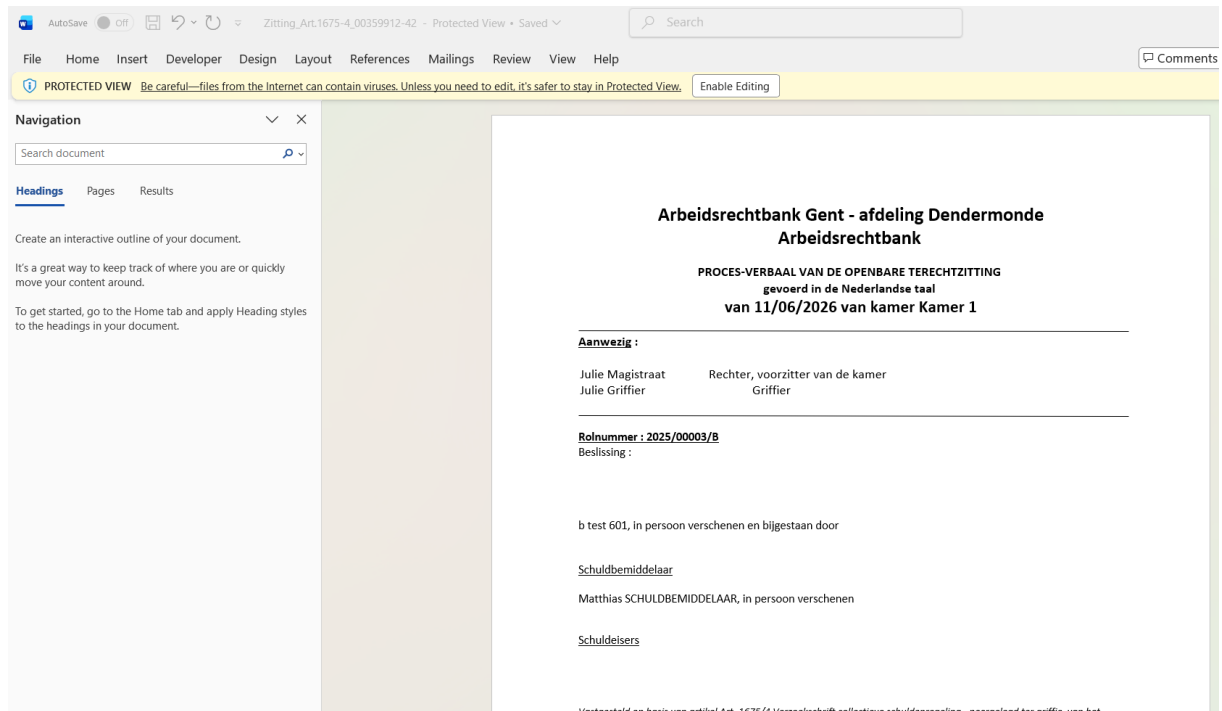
AutoSave Off Zitting_Art.1675-4_00359912-42 - Protected View • Saved

Search

File Home Insert Developer Design Layout References Mailings Review View Help

Comments

PROTECTED VIEW Be careful—files from the Internet can contain viruses. Unless you need to edit, it's safer to stay in Protected View. Enable Editing

Navigation

Search document

Headings Pages Results

Create an interactive outline of your document.

It's a great way to keep track of where you are or quickly move your content around.

To get started, go to the Home tab and apply Heading styles to the headings in your document.

Arbeidsrechtbank Gent - afdeling Dendermonde
Arbeidsrechtbank

PROCES-VERBAAL VAN DE OPENBARE TERECHTZITTING
gevoerd in de Nederlandse taal
van 11/06/2026 van kamer Kamer 1

Aanwezig :

Julie Magistraat Rechter, voorzitter van de kamer
Julie Griffier Griffier

Rolnummer : 2025/00003/B
Beslissing :

b test 601, in persoon verschenen en bijgestaan door

Schuldbemiddelaar

Matthias SCHULDBEMIDDELAAR, in persoon verschenen

Schuldeisers

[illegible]